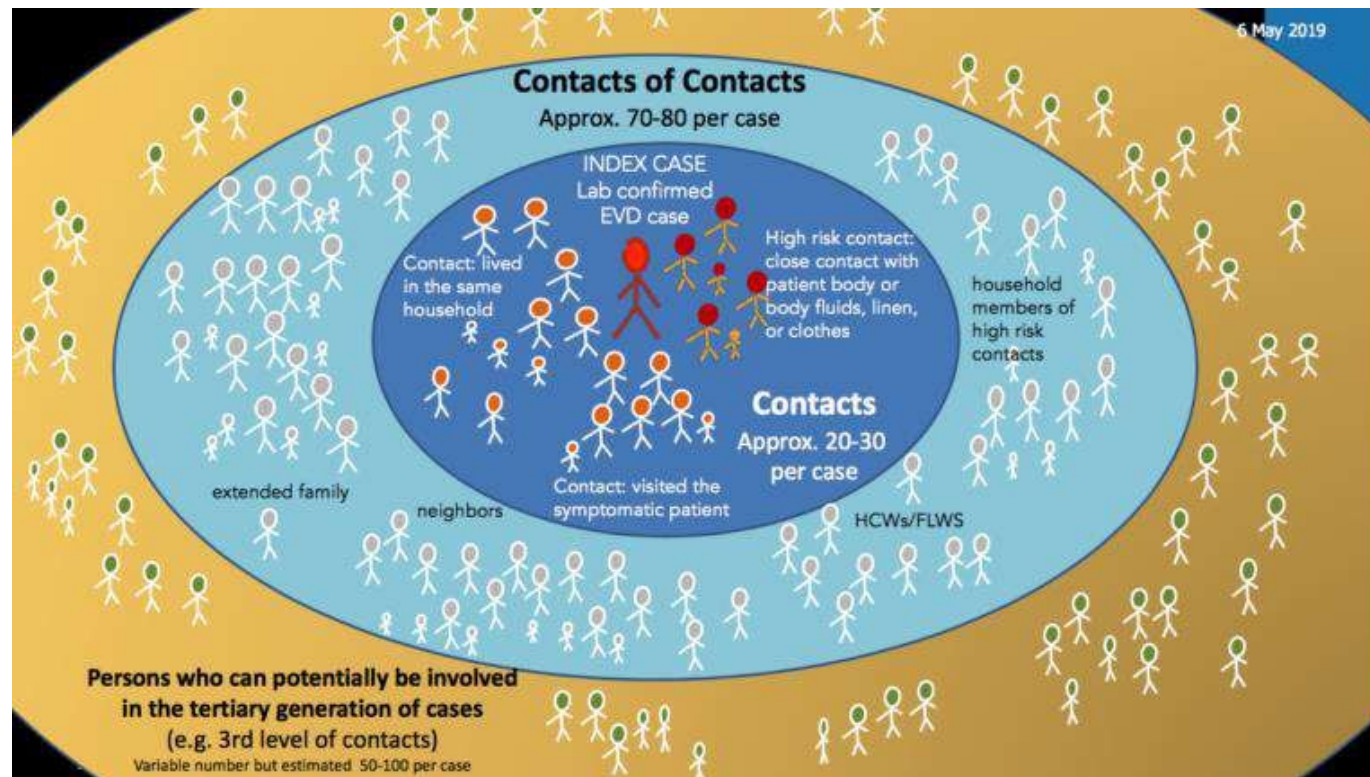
6 May 2019

Contacts of Contacts
Approx. 70-80 per case

INDEX CASE
Lab confirmed
EVD case

Contact: lived in the same household

High risk contact: close contact with patient body or body fluids, linen, or clothes

household members of high risk contacts

Contacts
Approx. 20-30 per case

Contact: visited the symptomatic patient

extended family

neighbors

HCWs/FLWS

Persons who can potentially be involved in the tertiary generation of cases
(e.g. 3rd level of contacts)
Variable number but estimated 50-100 per case